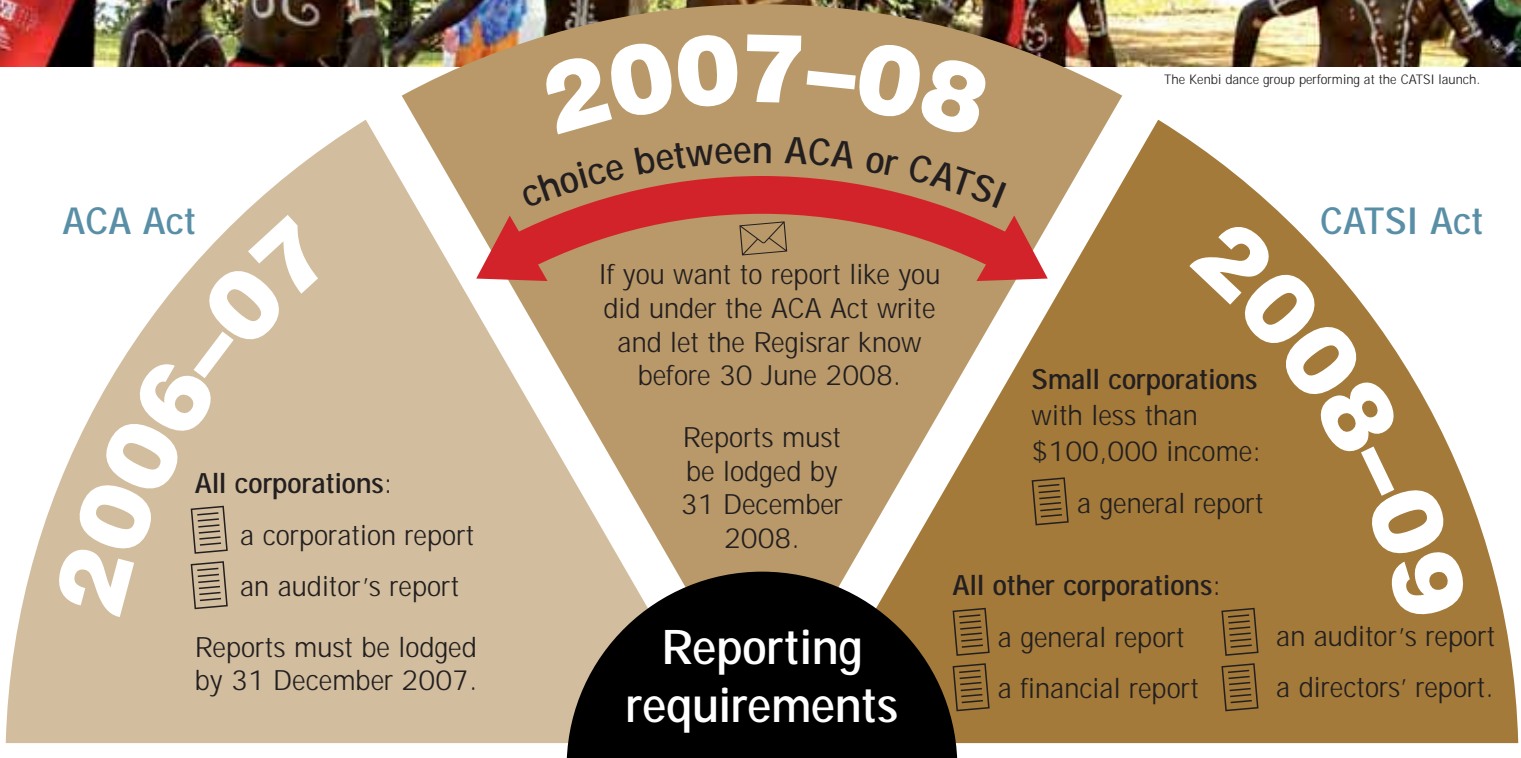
The Kenbi dance group performing at the CATSI launch.

2007–08

choice between ACA or CATSI

ACA Act

CATSI Act

If you want to report like you did under the ACA Act write and let the Regisrar know before 30 June 2008.

Reports must be lodged by 31 December 2008.

2006–07

All corporations:

a corporation report

an auditor's report

Reports must be lodged by 31 December 2007.

2008–09

Small corporations with less than $100,000 income:

a general report

All other corporations:

a general report

an auditor's report

a financial report

a directors' report.

Reporting requirements